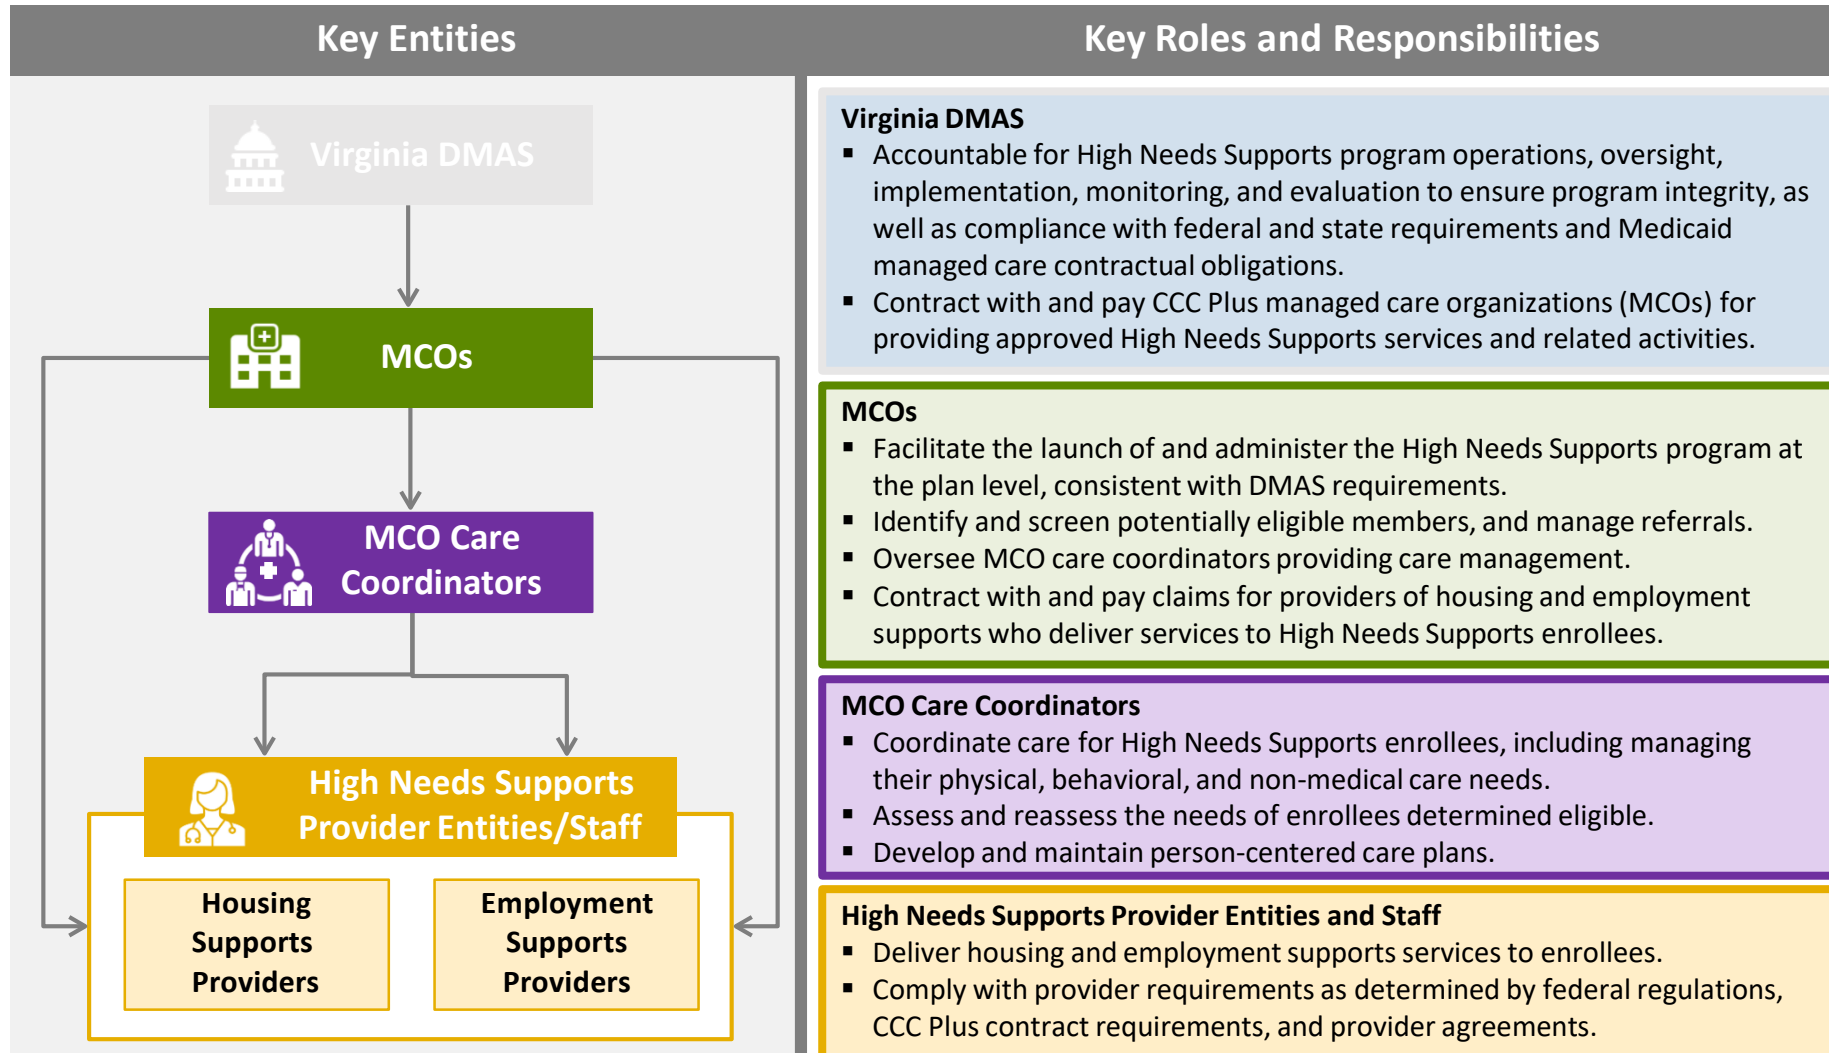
Key Entities

Virginia DMAS

MCOs

MCO Care Coordinators

High Needs Supports Provider Entities/Staff

Housing Supports Providers

Employment Supports Providers

Key Roles and Responsibilities

Virginia DMAS
▪ Accountable for High Needs Supports program operations, oversight, implementation, monitoring, and evaluation to ensure program integrity, as well as compliance with federal and state requirements and Medicaid managed care contractual obligations.
▪ Contract with and pay CCC Plus managed care organizations (MCOs) for providing approved High Needs Supports services and related activities.

MCOs
▪ Facilitate the launch of and administer the High Needs Supports program at the plan level, consistent with DMAS requirements.
▪ Identify and screen potentially eligible members, and manage referrals.
▪ Oversee MCO care coordinators providing care management.
▪ Contract with and pay claims for providers of housing and employment supports who deliver services to High Needs Supports enrollees.

MCO Care Coordinators
▪ Coordinate care for High Needs Supports enrollees, including managing their physical, behavioral, and non-medical care needs.
▪ Assess and reassess the needs of enrollees determined eligible.
▪ Develop and maintain person-centered care plans.

High Needs Supports Provider Entities and Staff
▪ Deliver housing and employment supports services to enrollees.
▪ Comply with provider requirements as determined by federal regulations, CCC Plus contract requirements, and provider agreements.